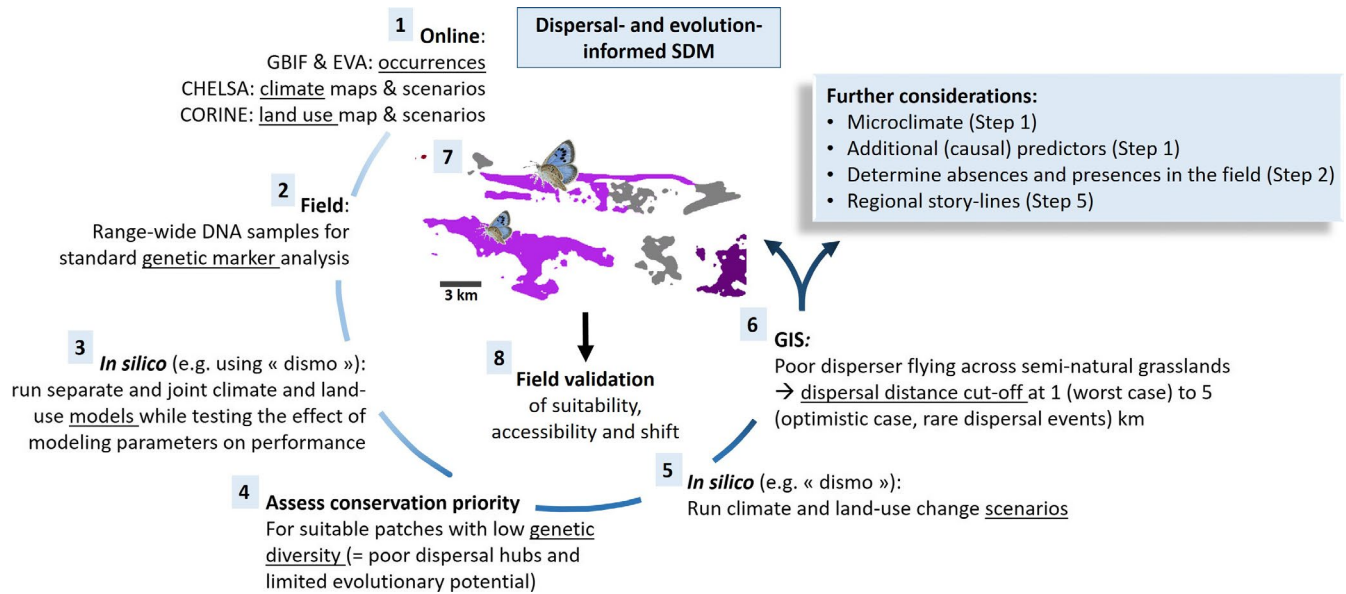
1 Online:
GBIF & EVA: occurrences
CHELSA: climate maps & scenarios
CORINE: land use map & scenarios

Dispersal- and evolution-informed SDM

Further considerations:
• Microclimate (Step 1)
• Additional (causal) predictors (Step 1)
• Determine absences and presences in the field (Step 2)
• Regional story-lines (Step 5)

7

2 Field:
Range-wide DNA samples for standard genetic marker analysis

3 km

3 In silico (e.g. using « dismo »): run separate and joint climate and land-use models while testing the effect of modeling parameters on performance

8 Field validation
of suitability, accessibility and shift

6 GIS:
Poor disperser flying across semi-natural grasslands → dispersal distance cut-off at 1 (worst case) to 5 (optimistic case, rare dispersal events) km

4 Assess conservation priority
For suitable patches with low genetic diversity (= poor dispersal hubs and limited evolutionary potential)

5 In silico (e.g. « dismo »):
Run climate and land-use change scenarios